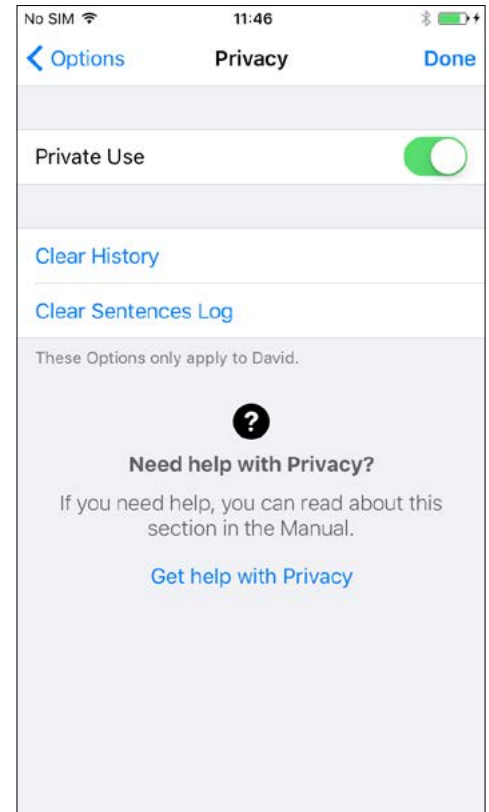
No SIM
11:46

Options
Privacy
Done

Private Use

Clear History

Clear Sentences Log

These Options only apply to David.

?

Need help with Privacy?

If you need help, you can read about this section in the Manual.

Get help with Privacy